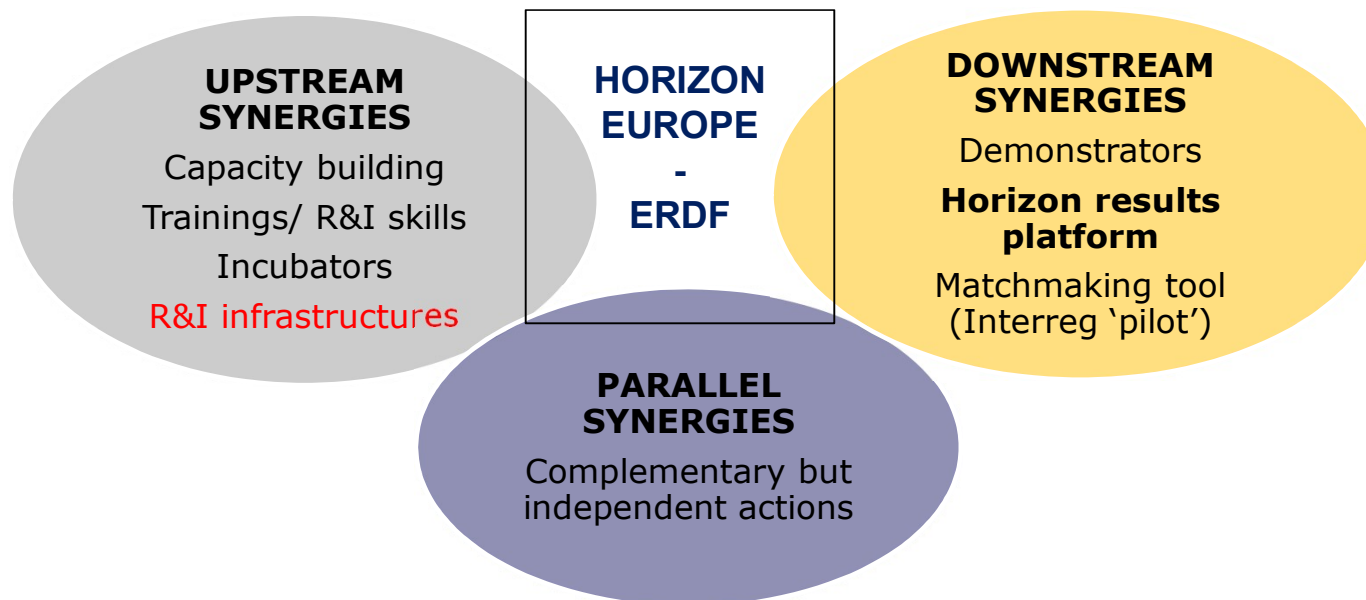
UPSTREAM SYNERGIES

Capacity building

Trainings/ R&I skills

Incubators

R&I infrastructures

HORIZON EUROPE - ERDF

DOWNSTREAM SYNERGIES

Demonstrators

Horizon results platform

Matchmaking tool (Interreg ‘pilot’)

PARALLEL SYNERGIES

Complementary but independent actions